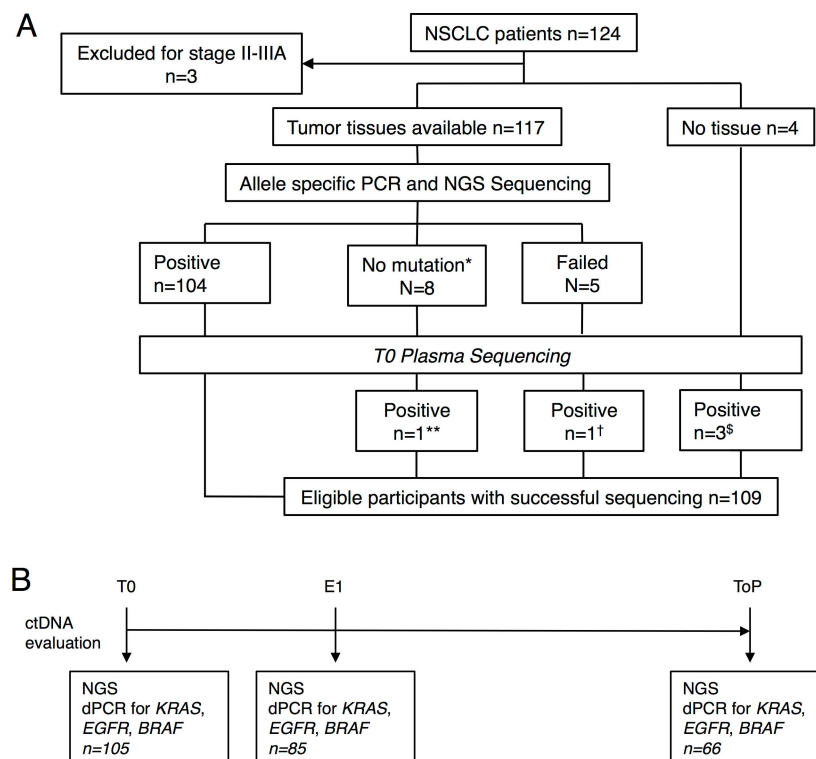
A

NSCLC patients n=124

Excluded for stage II-IIIA n=3

Tumor tissues available n=117

No tissue n=4

Allele specific PCR and NGS Sequencing

Positive n=104

No mutation* N=8

Failed N=5

T0 Plasma Sequencing

Positive n=1**

Positive n=1†

Positive n=3$

Eligible participants with successful sequencing n=109

B

T0

E1

ToP

ctDNA evaluation

NGS dPCR for KRAS, EGFR, BRAF n=105

NGS dPCR for KRAS, EGFR, BRAF n=85

NGS dPCR for KRAS, EGFR, BRAF n=66